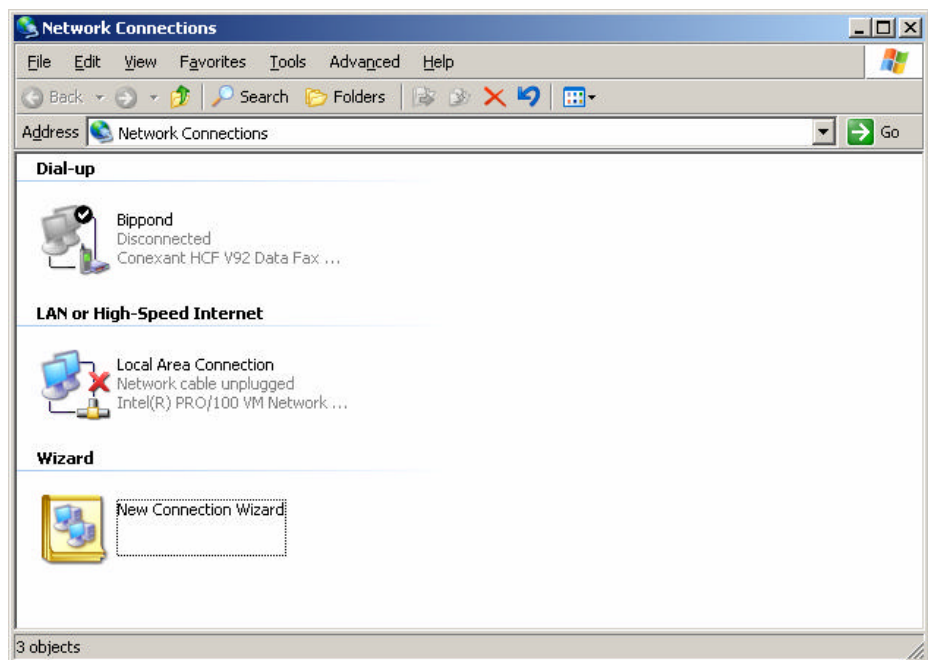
Network Connections

File Edit View Favorites Tools Advanced Help

Back Search Folders

Address Network Connections Go

Dial-up

Bippond
Disconnected
Conexant HCF V92 Data Fax ...

LAN or High-Speed Internet

Local Area Connection
Network cable unplugged
Intel(R) PRO/100 VM Network ...

Wizard

New Connection Wizard

3 objects